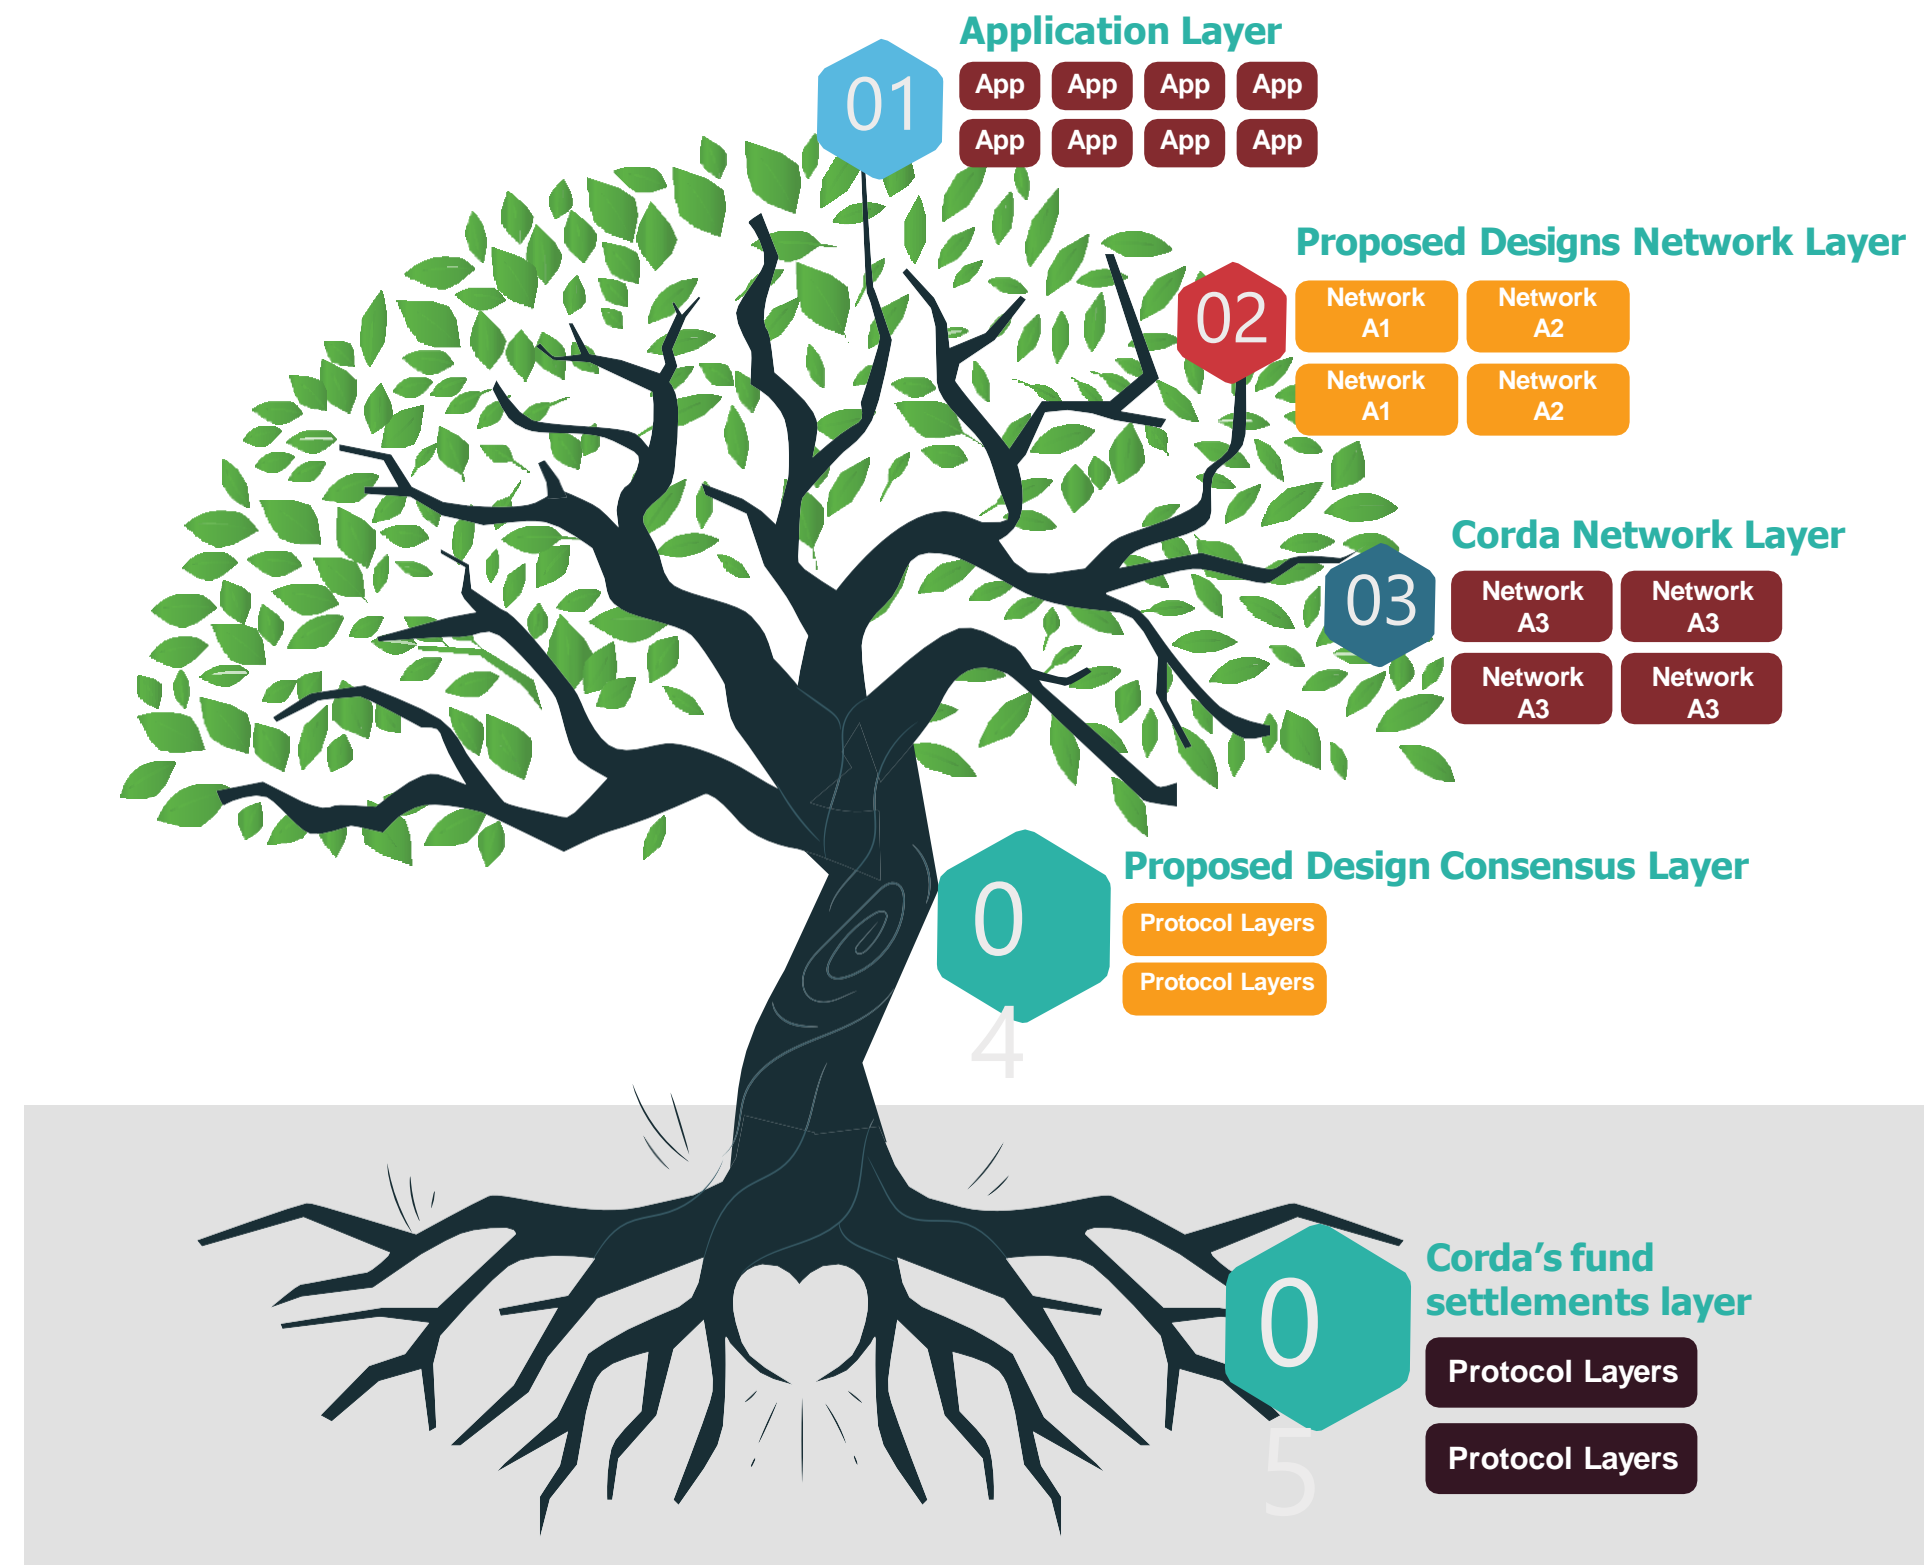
01

Application Layer

App App App App
App App App App

02

Proposed Designs Network Layer

Network A1 Network A2
Network A1 Network A2

03

Corda Network Layer

Network A3 Network A3
Network A3 Network A3

0
4

Proposed Design Consensus Layer

Protocol Layers
Protocol Layers

0
5

Corda's fund settlements layer

Protocol Layers
Protocol Layers